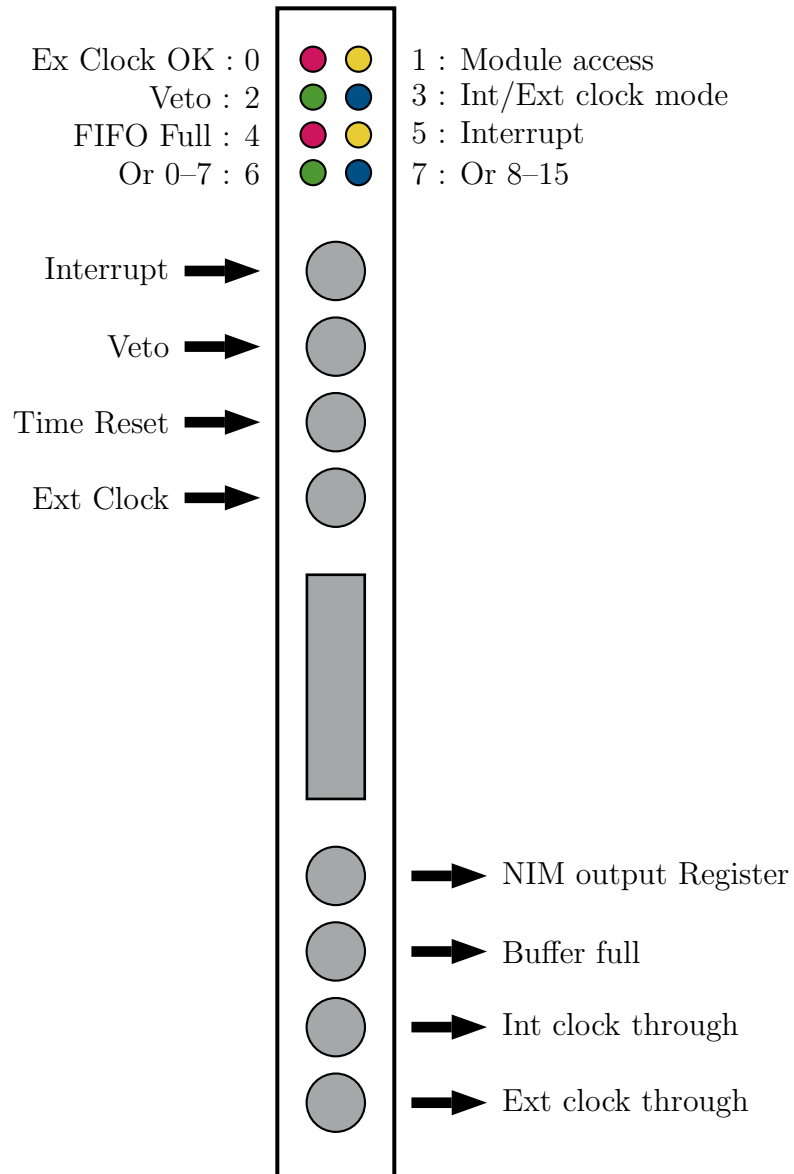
Ex Clock OK : 0
1 : Module access
Veto : 2
3 : Int/Ext clock mode
FIFO Full : 4
5 : Interrupt
Or 0–7 : 6
7 : Or 8–15

Interrupt

Veto

Time Reset

Ext Clock

NIM output Register

Buffer full

Int clock through

Ext clock through